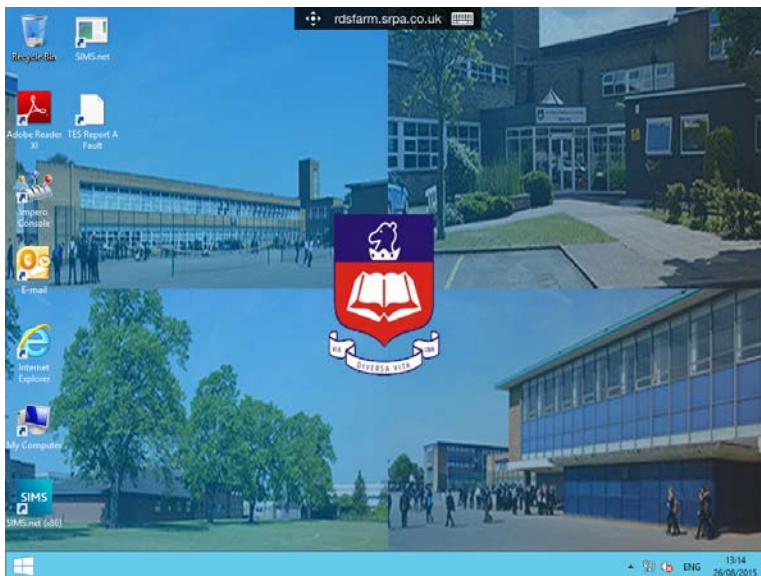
rdsfarm.srpa.co.uk

Recycle Bin

SIMS.net

Adobe Reader XI

TES Report A Fault

Impero Console

E-mail

Internet Explorer

My Computer

SIMS

SIMS.net (x86)

VIA DIVERSA VITA UNA

ENG

13:14
26/08/2015